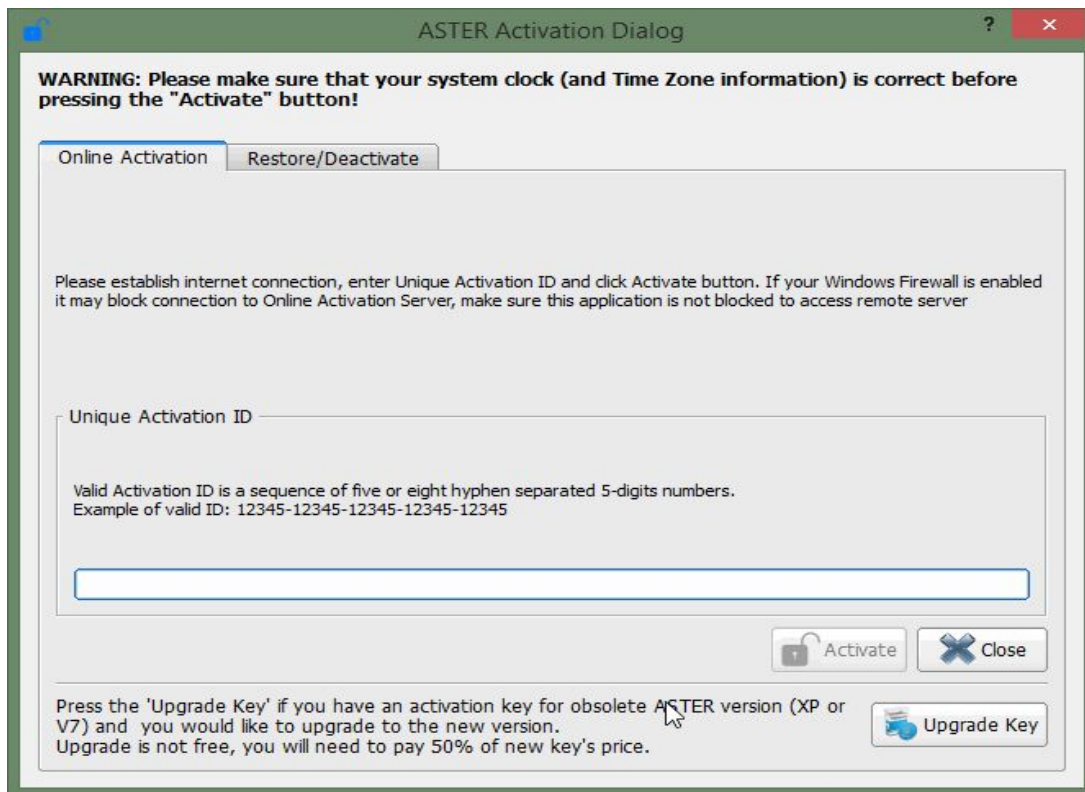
ASTER Activation Dialog

?

×

WARNING: Please make sure that your system clock (and Time Zone information) is correct before pressing the "Activate" button!

Online Activation

Restore/Deactivate

Please establish internet connection, enter Unique Activation ID and click Activate button. If your Windows Firewall is enabled it may block connection to Online Activation Server, make sure this application is not blocked to access remote server

Unique Activation ID

Valid Activation ID is a sequence of five or eight hyphen separated 5-digits numbers.
Example of valid ID: 12345-12345-12345-12345-12345

Activate

Close

Press the 'Upgrade Key' if you have an activation key for obsolete ASTER version (XP or V7) and you would like to upgrade to the new version.
Upgrade is not free, you will need to pay 50% of new key's price.

Upgrade Key